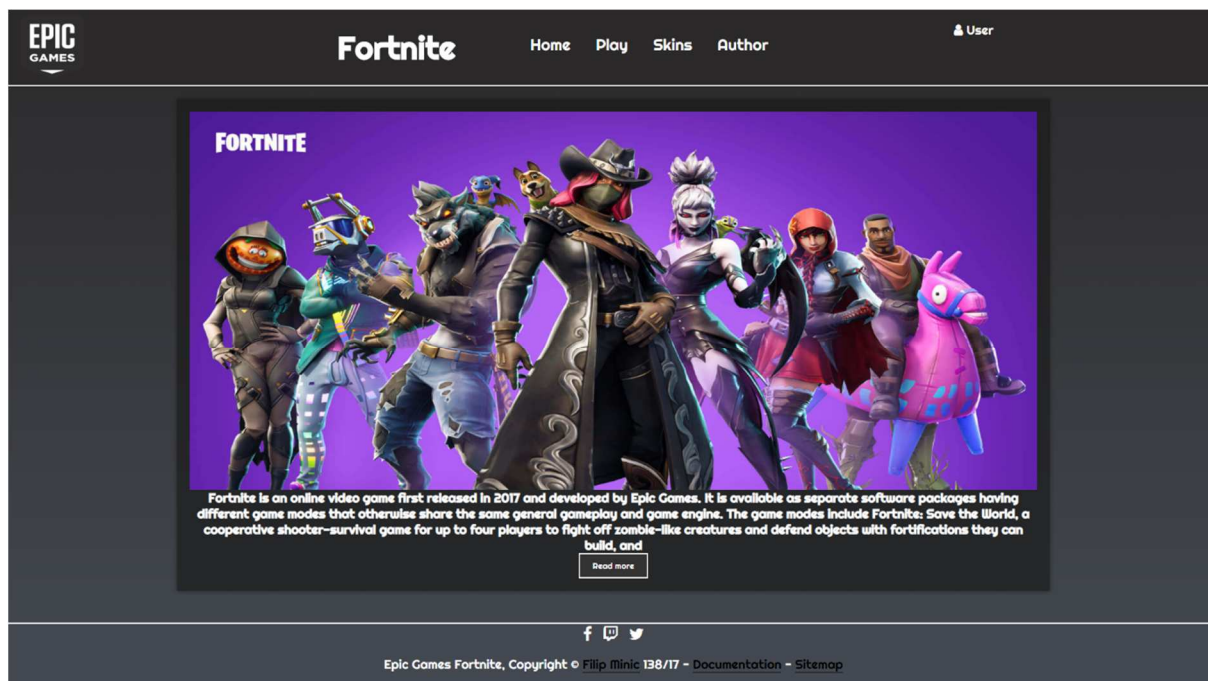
EPIC GAMES

Fortnite

Home Play Skins Author

User

FORTNITE

Fortnite is an online video game first released in 2017 and developed by Epic Games. It is available as separate software packages having different game modes that otherwise share the same general gameplay and game engine. The game modes include Fortnite: Save the World, a cooperative shooter-survival game for up to four players to fight off zombie-like creatures and defend objects with fortifications they can build, and

Read more

Epic Games Fortnite, Copyright © Filip Minic 138/17 - Documentation - Sitemap